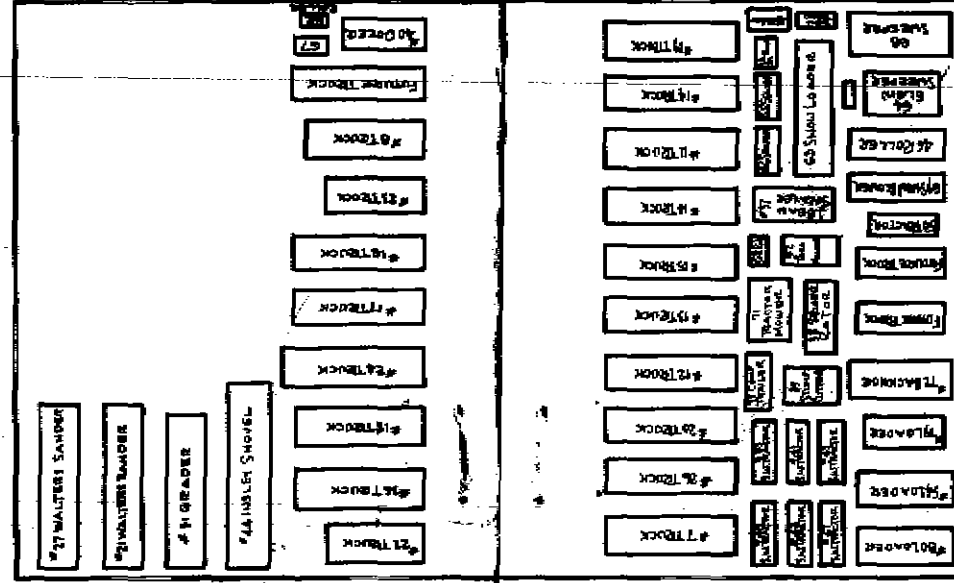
#27 WALTERS SANDER
#21 WALTERS SANDER
#51 GRADER
#44 INSLEY SHOVEL
#40 DOZER
67
FURNITURE TRUCK
#16 TRUCK
#13 TRUCK
#18 TRUCK
#17 TRUCK
#24 TRUCK
#14 TRUCK
#8 TRUCK
#12 TRUCK
#4 TRUCK
#14 TRUCK
#11 TRUCK
#1 TRUCK
#5 TRUCK
#3 TRUCK
#2 TRUCK
#26 TRUCK
#20 TRUCK
#7 TRUCK
63 SNOW LOADER
TRACTOR MOWER
SWEEPER
ELEVATOR
SNOWPLOW
SNOWPLOW
SNOWPLOW
SNOWPLOW
SNOWPLOW
SNOWPLOW
SNOWPLOW
SNOWPLOW
#5 SWEEPER
66
#6 SWEEPER
46 ROLLER
PAVER
FURNITURE TRUCK
FURNITURE TRUCK
#11 BACKHOE
#9 LOADER
#5 LOADER
#10 LOADER